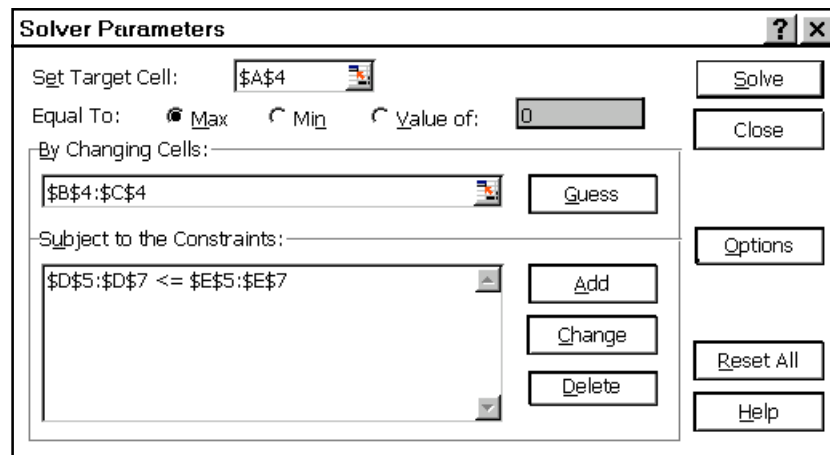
Solver Parameters

?

X

Set Target Cell: $A$4

Solve

Equal To: Max Min Value of: 0

Close

By Changing Cells:

$B$4:$C$4

Guess

Subject to the Constraints:

Options

$D$5:$D$7 <= $E$5:$E$7

Add

Change

Reset All

Delete

Help